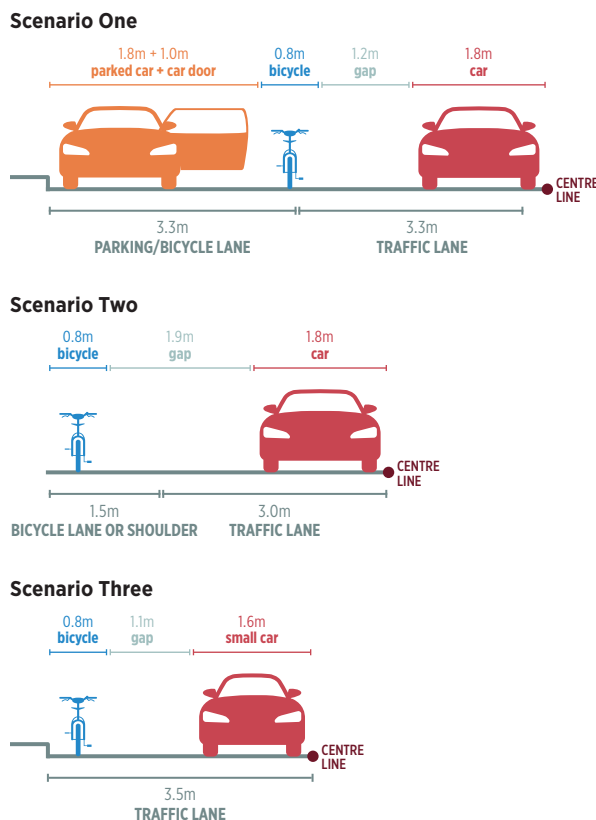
Scenario One

1.8m + 1.0m
parked car + car door

0.8m
bicycle

1.2m
gap

1.8m
car

CENTRE LINE

3.3m
PARKING/BICYCLE LANE

3.3m
TRAFFIC LANE

Scenario Two

0.8m
bicycle

1.9m
gap

1.8m
car

CENTRE LINE

1.5m
BICYCLE LANE OR SHOULDER

3.0m
TRAFFIC LANE

Scenario Three

0.8m
bicycle

1.1m
gap

1.6m
small car

CENTRE LINE

3.5m
TRAFFIC LANE